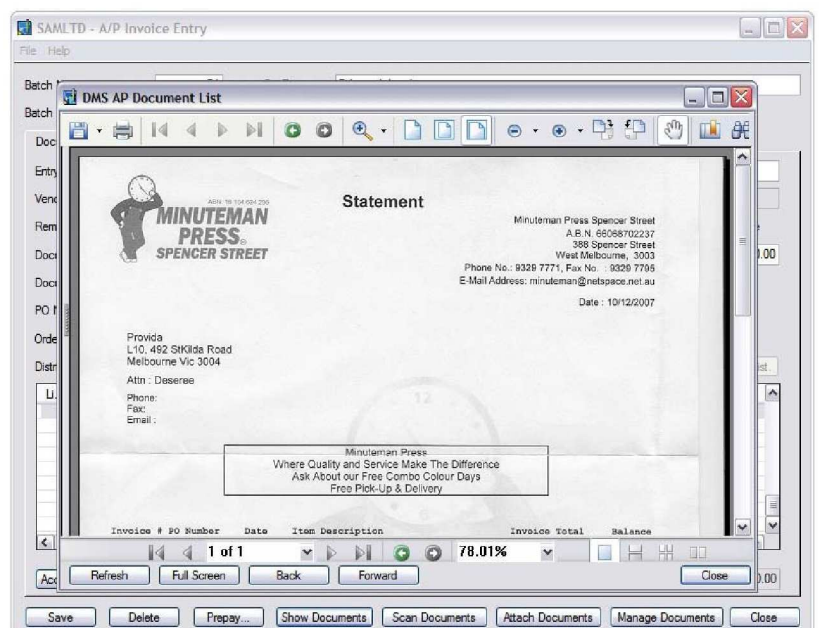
SAMLTD - A/P Invoice Entry
File Help

Batch
Batch
Doc
Entry
Venc
Rem
Doc
Doc
PO
Orde
Distr
Li

DMS AP Document List

MINUTEMAN PRESS SPENCER STREET
ABN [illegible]

Statement

Minuteman Press Spencer Street
A.B.N. 66068702237
388 Spencer Street
West Melbourne, 3003
Phone No.: 9329 7771, Fax No. : 9329 7705
E-Mail Address: minuteman@netspace.net.au

Date : 10/12/2007

Provida
L10, 492 StKilda Road
Melbourne Vic 3004

Attn : Deseree

Phone:
Fax:
Email :

Minuteman Press
Where Quality and Service Make The Difference
Ask About our Free Combo Colour Days
Free Pick-Up & Delivery

Invoice # PO Number Date Item Description Invoice Total Balance

1 of 1
78.01%

Refresh Full Screen Back Forward Close

.00
.00
ist

Acc

Save Delete Prepay... Show Documents Scan Documents Attach Documents Manage Documents Close